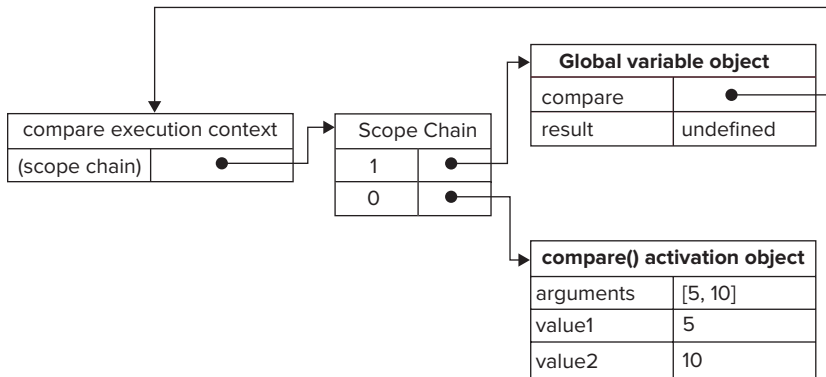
compare execution context

| (scope chain) | |
|---|---|

| Scope Chain | |
|---|---|
| 1 | |
| 0 | |

| Global variable object | |
|---|---|
| compare | |
| result | undefined |

| compare() activation object | |
|---|---|
| arguments | [5, 10] |
| value1 | 5 |
| value2 | 10 |